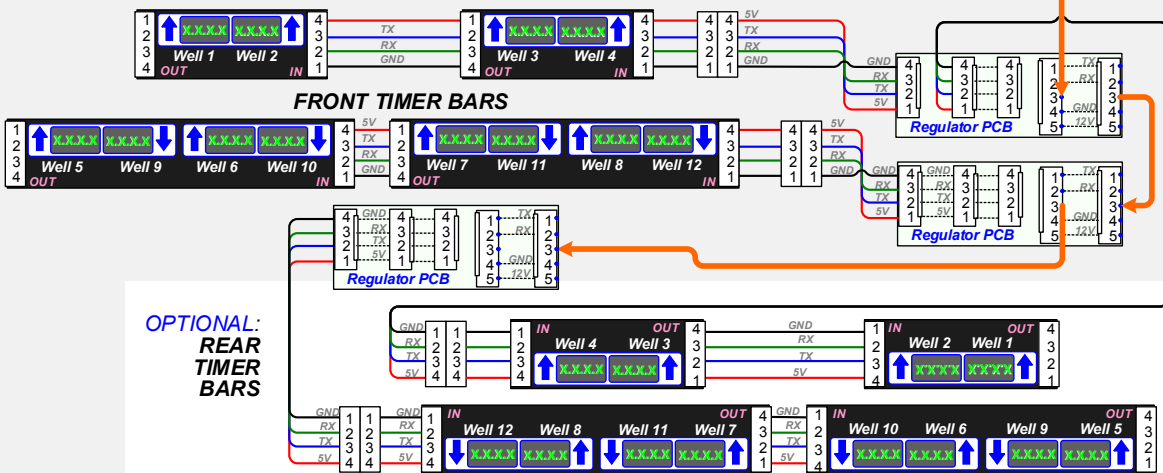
1 2 3 4 X.X.X.X X.X.X.X Well 1 Well 2 OUT IN 4 3 2 1 TX RX GND 1 2 3 4 X.X.X.X X.X.X.X Well 3 Well 4 OUT IN 4 3 2 1 4 3 2 1 4 3 2 1 5V TX RX GND

FRONT TIMER BARS

GND RX TX 5V 4 3 2 1 4 3 2 1 4 3 2 1 1 2 3 4 5 TX GND 12V 1 2 3 4 5 Regulator PCB

1 2 3 4 X.X.X.X X.X.X.X Well 5 Well 9 X.X.X.X X.X.X.X Well 6 Well 10 OUT IN 4 3 2 1 5V TX RX GND 1 2 3 4 X.X.X.X X.X.X.X Well 7 Well 11 X.X.X.X X.X.X.X Well 8 Well 12 OUT IN 4 3 2 1 4 3 2 1 4 3 2 1 5V TX RX GND

GND RX TX 5V 4 3 2 1 GND RX TX 5V 4 3 2 1 4 3 2 1 1 2 3 4 5 TX RX GND 12V 1 2 3 4 5 Regulator PCB

4 3 2 1 GND RX TX 5V 4 3 2 1 4 3 2 1 1 2 3 4 5 TX RX GND 12V 1 2 3 4 5 Regulator PCB

OPTIONAL: REAR TIMER BARS

GND RX TX 5V 1 2 3 4 1 2 3 4 1 2 3 4 IN OUT Well 4 Well 3 X.X.X.X X.X.X.X 4 3 2 1 GND RX TX 5V 1 2 3 4 IN OUT Well 2 Well 1 X.X.X.X X.X.X.X 4 3 2 1

GND RX TX 5V 1 2 3 4 1 2 3 4 GND RX TX 5V 1 2 3 4 IN OUT Well 12 Well 8 X.X.X.X X.X.X.X Well 11 Well 7 X.X.X.X X.X.X.X 4 3 2 1 4 3 2 1 1 2 3 4 IN OUT Well 10 Well 6 X.X.X.X X.X.X.X Well 9 Well 5 X.X.X.X X.X.X.X 4 3 2 1